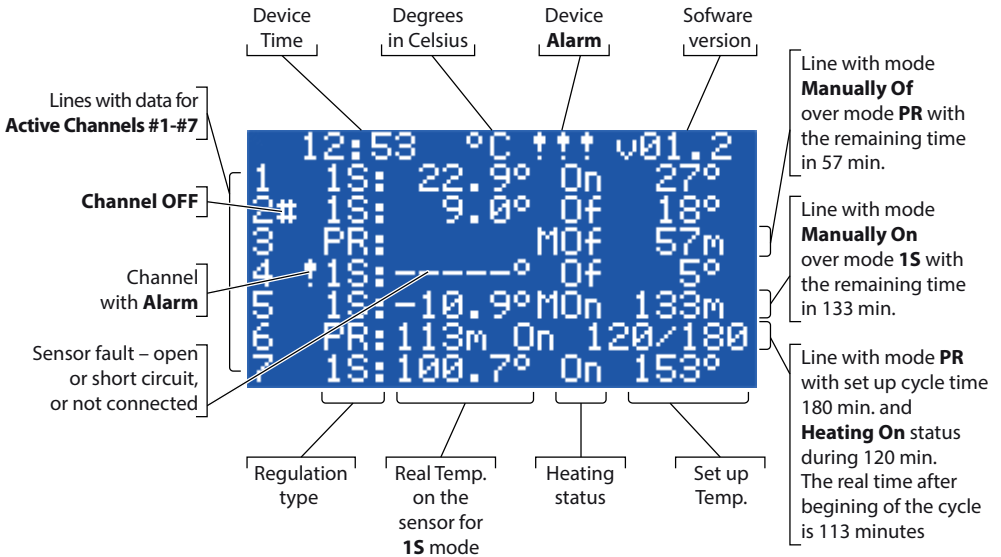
Device Time

Degrees in Celsius

Device **Alarm**

Sofware version

Lines with data for **Active Channels #1-#7**

**Channel OFF**

Channel with **Alarm**

Sensor fault – open or short circuit, or not connected

12:53 °C !!! v01.2
1 1S: 22.9° On 27°
2# 1S: 9.0° Of 18°
3 PR: MOf 57m
4 !1S:-----° Of 5°
5 1S:-10.9°MOn 133m
6 PR:113m On 120/180
7 1S:100.7° On 153°

Line with mode **Manually Of** over mode **PR** with the remaining time in 57 min.

Line with mode **Manually On** over mode **1S** with the remaining time in 133 min.

Line with mode **PR** with set up cycle time 180 min. and **Heating On** status during 120 min. The real time after begining of the cycle is 113 minutes

Regulation type

Real Temp. on the sensor for **1S** mode

Heating status

Set up Temp.